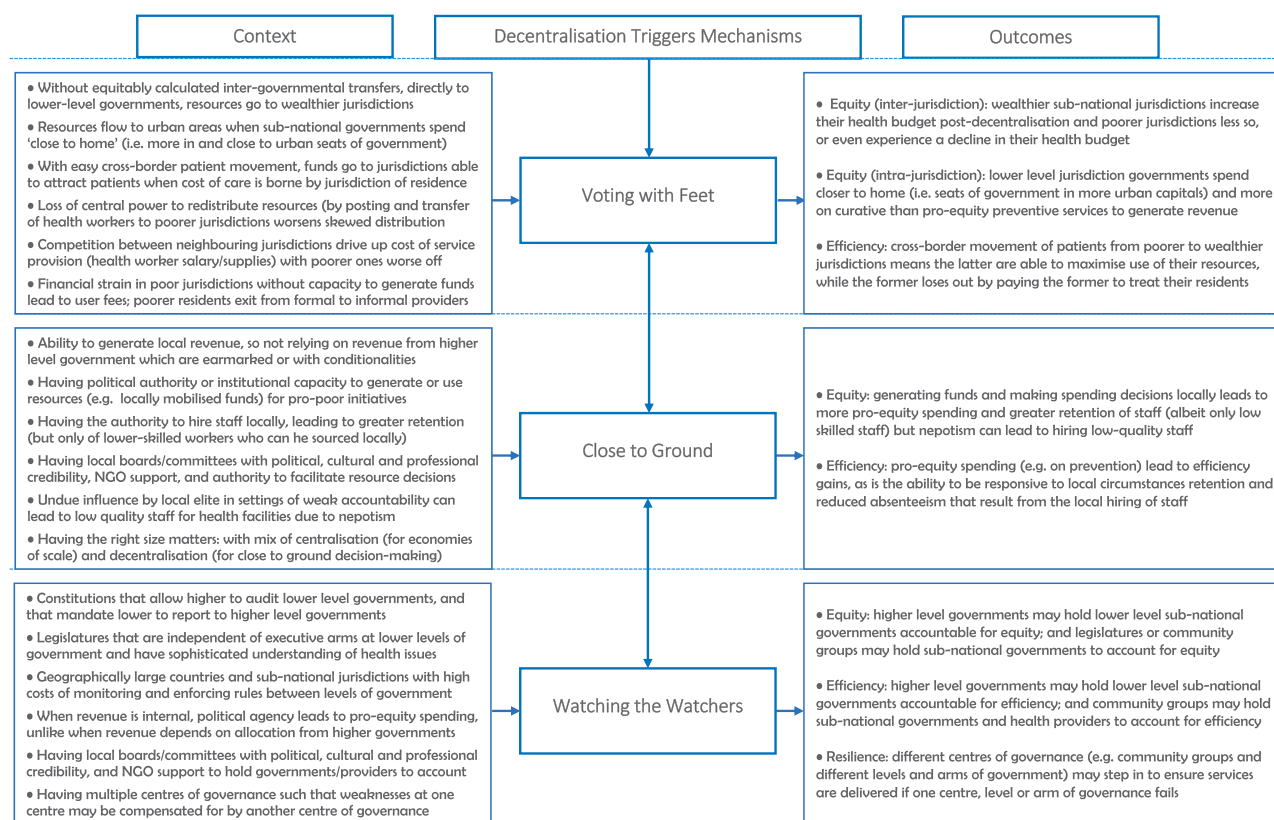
Context

Decentralisation Triggers Mechanisms

Outcomes

• Without equitably calculated inter-governmental transfers, directly to lower-level governments, resources go to wealthier jurisdictions

• Resources flow to urban areas when sub-national governments spend 'close to home' (i.e. more in and close to urban seats of government)

• With easy cross-border patient movement, funds go to jurisdictions able to attract patients when cost of care is borne by jurisdiction of residence

• Loss of central power to redistribute resources (by posting and transfer of health workers to poorer jurisdictions worsens skewed distribution

• Competition between neighbouring jurisdictions drive up cost of service provision (health worker salary/supplies) with poorer ones worse off

• Financial strain in poor jurisdictions without capacity to generate funds lead to user fees; poorer residents exit from formal to informal providers

Voting with Feet

• Equity (inter-jurisdiction): wealthier sub-national jurisdictions increase their health budget post-decentralisation and poorer jurisdictions less so, or even experience a decline in their health budget

• Equity (intra-jurisdiction): lower level jurisdiction governments spend closer to home (i.e. seats of government in more urban capitals) and more on curative than pro-equity preventive services to generate revenue

• Efficiency: cross-border movement of patients from poorer to wealthier jurisdictions means the latter are able to maximise use of their resources, while the former loses out by paying the former to treat their residents

• Ability to generate local revenue, so not relying on revenue from higher level government which are earmarked or with conditionalities

• Having political authority or institutional capacity to generate or use resources (e.g. locally mobilised funds) for pro-poor initiatives

• Having the authority to hire staff locally, leading to greater retention (but only of lower-skilled workers who can he sourced locally)

• Having local boards/committees with political, cultural and professional credibility, NGO support, and authority to facilitate resource decisions

• Undue influence by local elite in settings of weak accountability can lead to low quality staff for health facilities due to nepotism

• Having the right size matters: with mix of centralisation (for economies of scale) and decentralisation (for close to ground decision-making)

Close to Ground

• Equity: generating funds and making spending decisions locally leads to more pro-equity spending and greater retention of staff (albeit only low skilled staff) but nepotism can lead to hiring low-quality staff

• Efficiency: pro-equity spending (e.g. on prevention) lead to efficiency gains, as is the ability to be responsive to local circumstances retention and reduced absenteeism that result from the local hiring of staff

• Constitutions that allow higher to audit lower level governments, and that mandate lower to report to higher level governments

• Legislatures that are independent of executive arms at lower levels of government and have sophisticated understanding of health issues

• Geographically large countries and sub-national jurisdictions with high costs of monitoring and enforcing rules between levels of government

• When revenue is internal, political agency leads to pro-equity spending, unlike when revenue depends on allocation from higher governments

• Having local boards/committees with political, cultural and professional credibility, and NGO support to hold governments/providers to account

• Having multiple centres of governance such that weaknesses at one centre may be compensated for by another centre of governance

Watching the Watchers

• Equity: higher level governments may hold lower level sub-national governments accountable for equity; and legislatures or community groups may hold sub-national governments to account for equity

• Efficiency: higher level governments may hold lower level sub-national governments accountable for efficiency; and community groups may hold sub-national governments and health providers to account for efficiency

• Resilience: different centres of governance (e.g. community groups and different levels and arms of government) may step in to ensure services are delivered if one centre, level or arm of governance fails